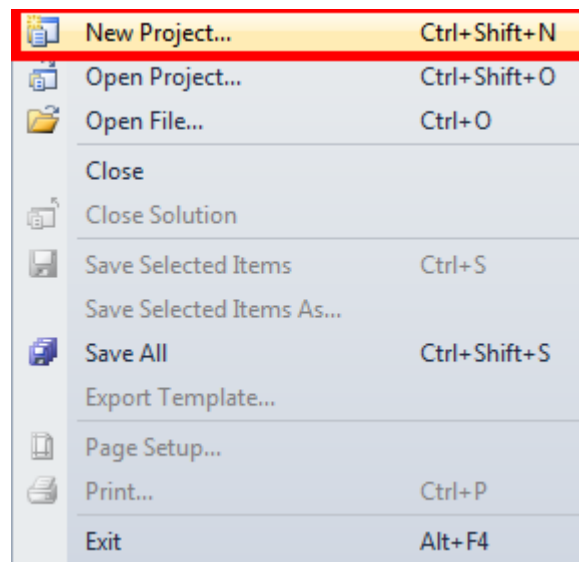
New Project... Ctrl+Shift+N
Open Project... Ctrl+Shift+O
Open File... Ctrl+O
Close
Close Solution
Save Selected Items Ctrl+S
Save Selected Items As...
Save All Ctrl+Shift+S
Export Template...
Page Setup...
Print... Ctrl+P
Exit Alt+F4